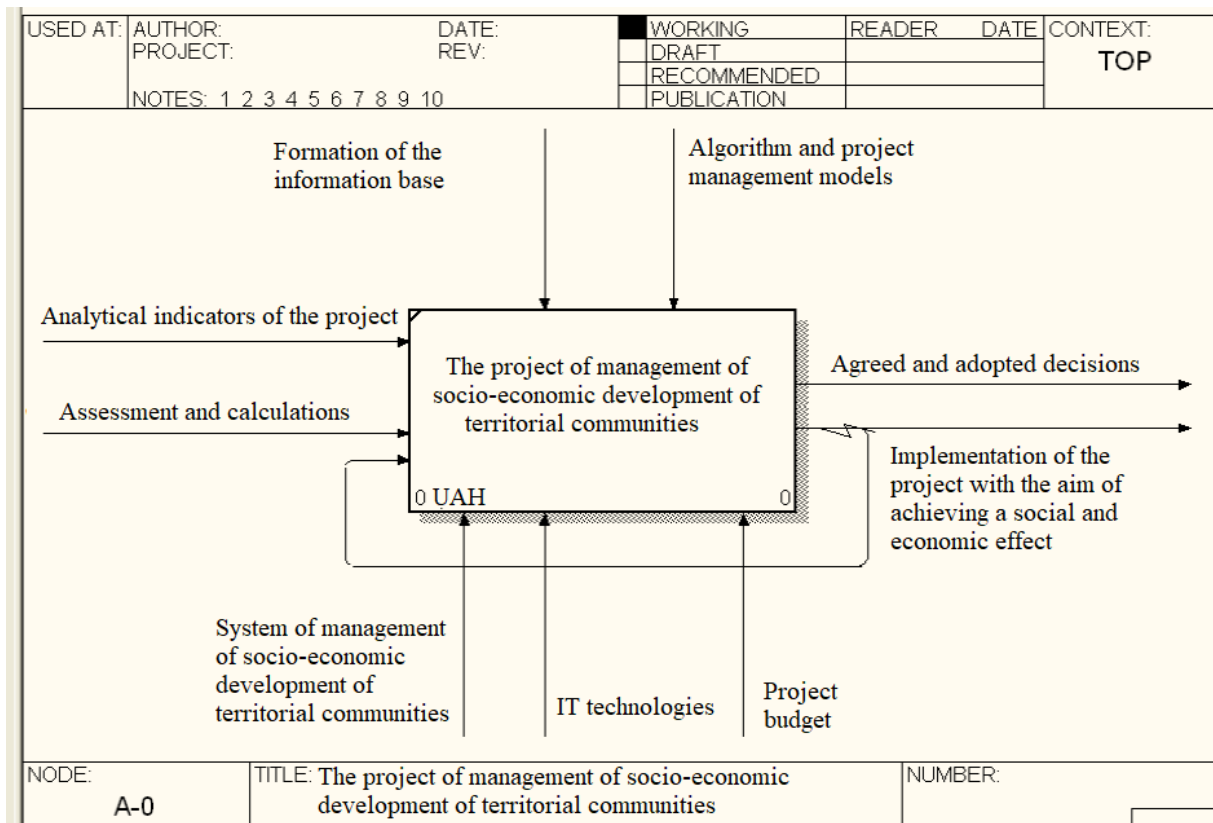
| USED AT: | AUTHOR: DATE: PROJECT: REV: NOTES: 1 2 3 4 5 6 7 8 9 10 | WORKING | READER | DATE | CONTEXT: |
|---|---|---|---|---|---|
| | | DRAFT | | | TOP |
| | | RECOMMENDED | | | |
| | | PUBLICATION | | | |

Formation of the information base

Algorithm and project management models

Analytical indicators of the project

Assessment and calculations

The project of management of socio-economic development of territorial communities

0 UAH

0

Agreed and adopted decisions

Implementation of the project with the aim of achieving a social and economic effect

System of management of socio-economic development of territorial communities

IT technologies

Project budget

| NODE: | TITLE: | NUMBER: |
|---|---|---|
| A-0 | The project of management of socio-economic development of territorial communities | |